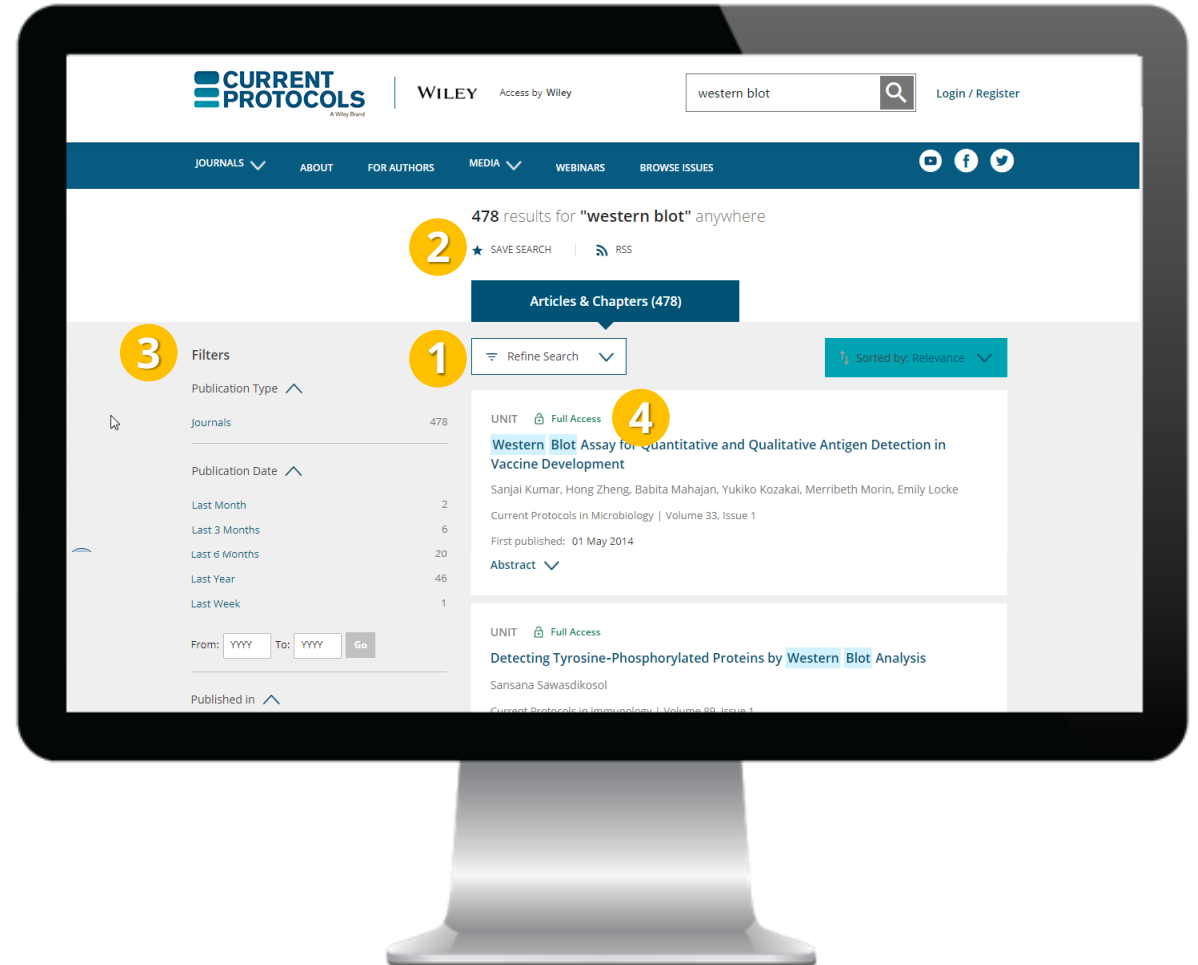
CURRENT PROTOCOLS
A Wiley Brand

WILEY

Access by Wiley

western blot

Login / Register

JOURNALS

ABOUT

FOR AUTHORS

MEDIA

WEBINARS

BROWSE ISSUES

478 results for "western blot" anywhere

2

SAVE SEARCH

RSS

Articles & Chapters (478)

3

Filters

Publication Type

Journals 478

Publication Date

Last Month 2

Last 3 Months 6

Last 6 Months 20

Last Year 46

Last Week 1

From: YYYY To: YYYY Go

Published in

1

Refine Search

Sorted by: Relevance

UNIT Full Access

4

Western Blot Assay for Quantitative and Qualitative Antigen Detection in Vaccine Development

Sanjai Kumar, Hong Zheng, Babita Mahajan, Yukiko Kozakai, Merribeth Morin, Emily Locke

Current Protocols in Microbiology | Volume 33, Issue 1

First published: 01 May 2014

Abstract

UNIT Full Access

Detecting Tyrosine-Phosphorylated Proteins by Western Blot Analysis

Sansana Sawasdikosol

Current Protocols in Immunology | Volume 89, Issue 1